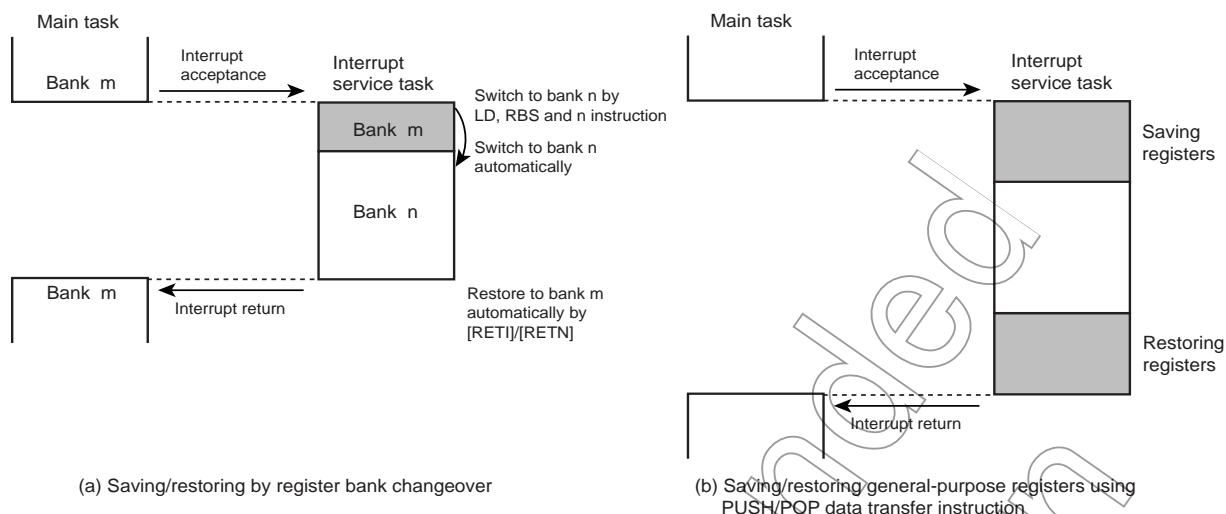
Main task

Interrupt acceptance

Bank m

Interrupt service task

Switch to bank n by LD, RBS and n instruction

Bank m

Switch to bank n automatically

Bank n

Bank m

Interrupt return

Restore to bank m automatically by [RETI]/[RETN]

(a) Saving/restoring by register bank changeover

Main task

Interrupt acceptance

Interrupt service task

Saving registers

Restoring registers

Interrupt return

(b) Saving/restoring general-purpose registers using PUSH/POP data transfer instruction

Discontinued